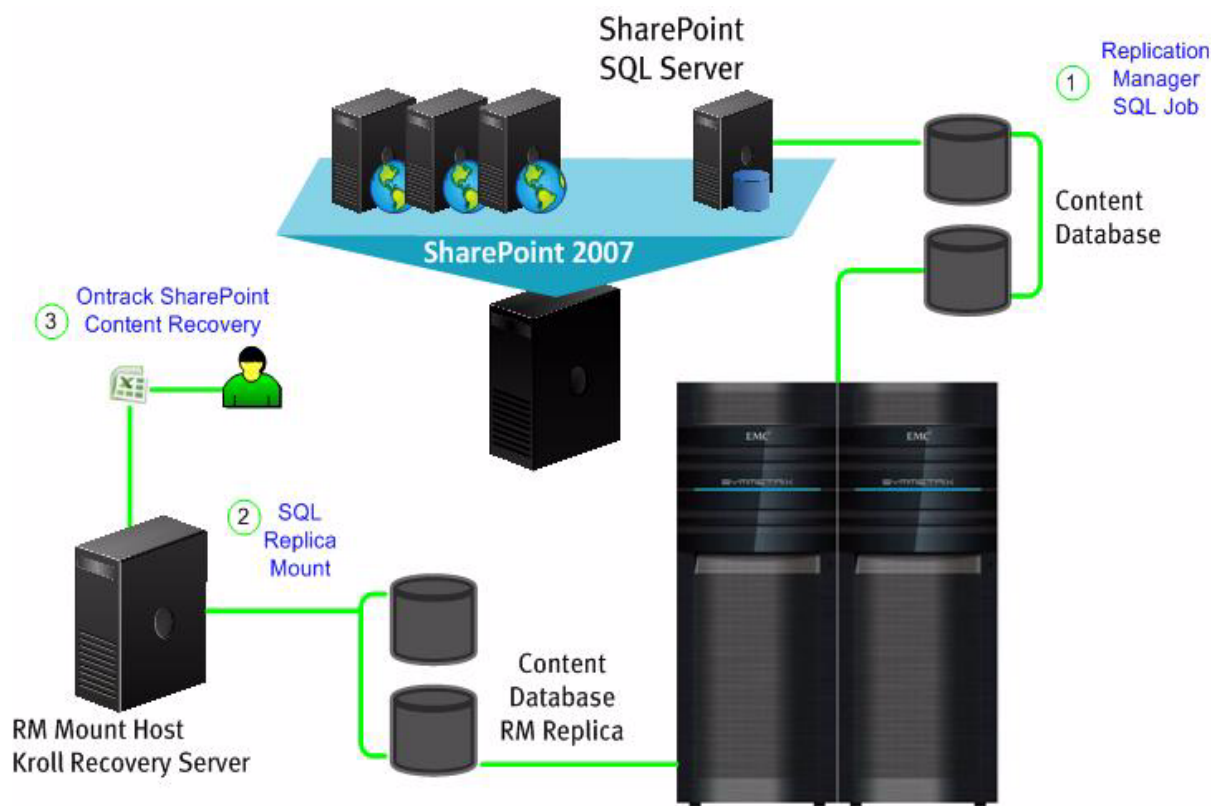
SharePoint SQL Server

1 Replication Manager SQL Job

Content Database

SharePoint 2007

3 Ontrack SharePoint Content Recovery

EMC

EMC

SYMMETRIX

SYMMETRIX

2 SQL Replica Mount

Content Database RM Replica

RM Mount Host
Kroll Recovery Server